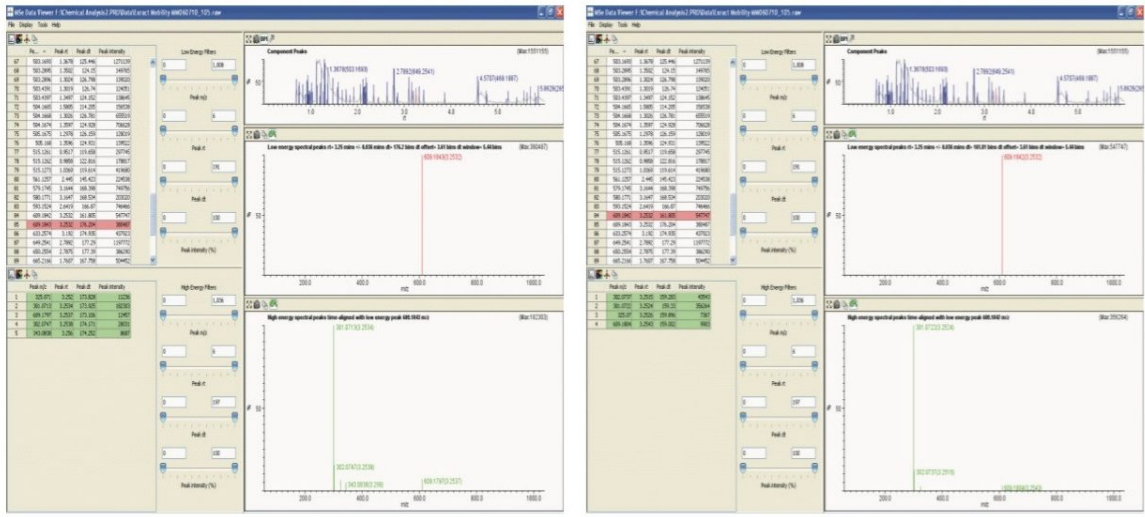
MSe Data Viewer F:\Chemical Analysis2.PRO\Data\Exact Mobility MM090710_105.raw
File Display Tools Help

Component Peaks
(Max 1551155)
1.3678(503.1693)
2.7862(649.2541)
4.5707(499.1987)
5.8626(265
1.0 2.0 3.0 4.0 5.0
rt

Low Energy Filters
Peak m/z
Peak rt
Peak dt
Peak intensity (%)

Low energy spectral peaks rt- 3.25 mins +/- 0.036 mins dt- 176.2 bins dt offset- 3.01 bins dt window- 5.44 bins
(Max 390497)
609.1843(3.2532)
200.0 400.0 600.0 800.0 1000.0
m/z

High Energy Filters
Peak m/z
Peak rt
Peak dt
Peak intensity (%)

High energy spectral peaks time aligned with low energy peak 609.1843 m/z
(Max 102383)
301.0713(3.2534)
302.0747(3.2536)
343.0838(3.258)
608.1767(3.2537)
200.0 400.0 600.0 800.0 1000.0
m/z

MSe Data Viewer F:\Chemical Analysis2.PRO\Data\Exact Mobility MM090710_105.raw
File Display Tools Help

Component Peaks
(Max 1551155)
1.3678(503.1693)
2.7862(649.2541)
4.5707(499.1987)
5.8626(265
1.0 2.0 3.0 4.0 5.0
rt

Low Energy Filters
Peak m/z
Peak rt
Peak dt
Peak intensity (%)

Low energy spectral peaks rt- 3.25 mins +/- 0.036 mins dt- 165.89 bins dt offset- 3.01 bins dt window- 5.44 bins
(Max 547747)
609.1843(3.2532)
200.0 400.0 600.0 800.0 1000.0
m/z

High Energy Filters
Peak m/z
Peak rt
Peak dt
Peak intensity (%)

High energy spectral peaks time aligned with low energy peak 609.1843 m/z
(Max 359204)
301.0723(3.2536)
302.0737(3.2519)
608.1804(3.2543)
200.0 400.0 600.0 800.0 1000.0
m/z